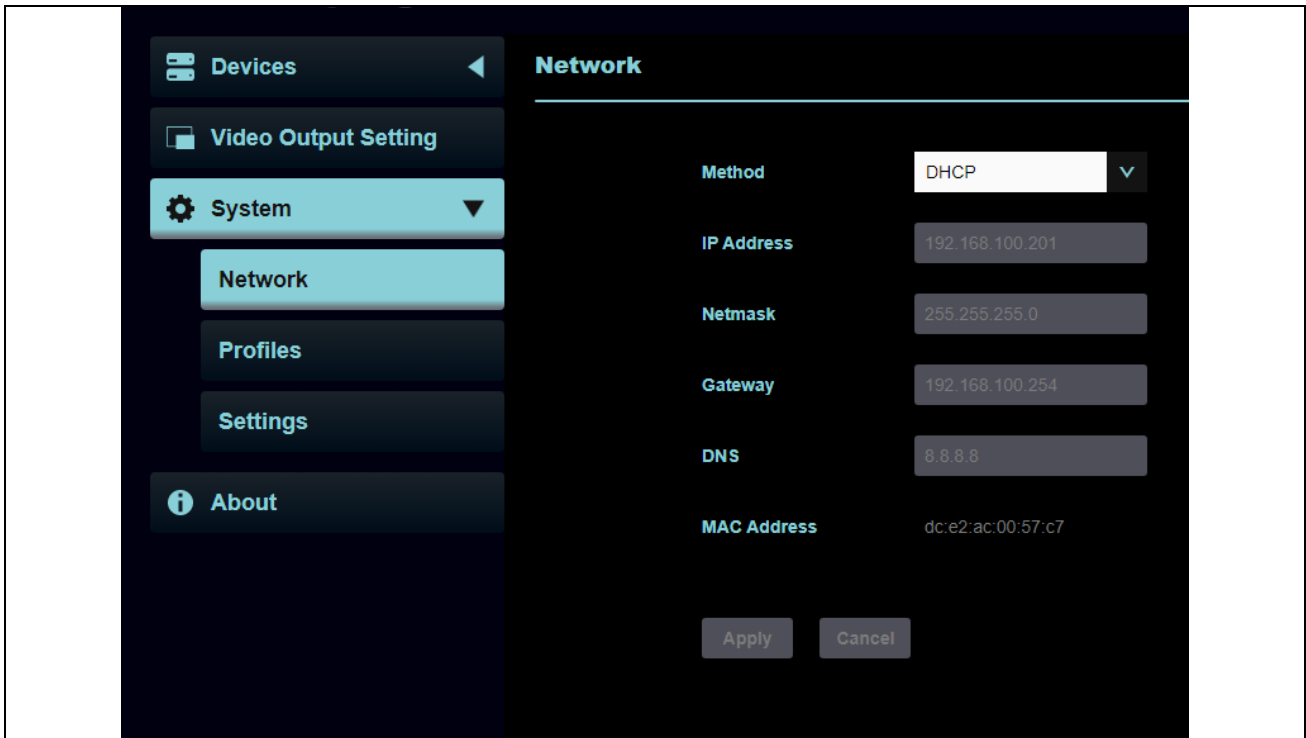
Devices

Video Output Setting

System

Network

Profiles

Settings

About

Network

Method DHCP

IP Address 192.168.100.201

Netmask 255.255.255.0

Gateway 192.168.100.254

DNS 8.8.8.8

MAC Address dc:e2:ac:00:57:c7

Apply Cancel